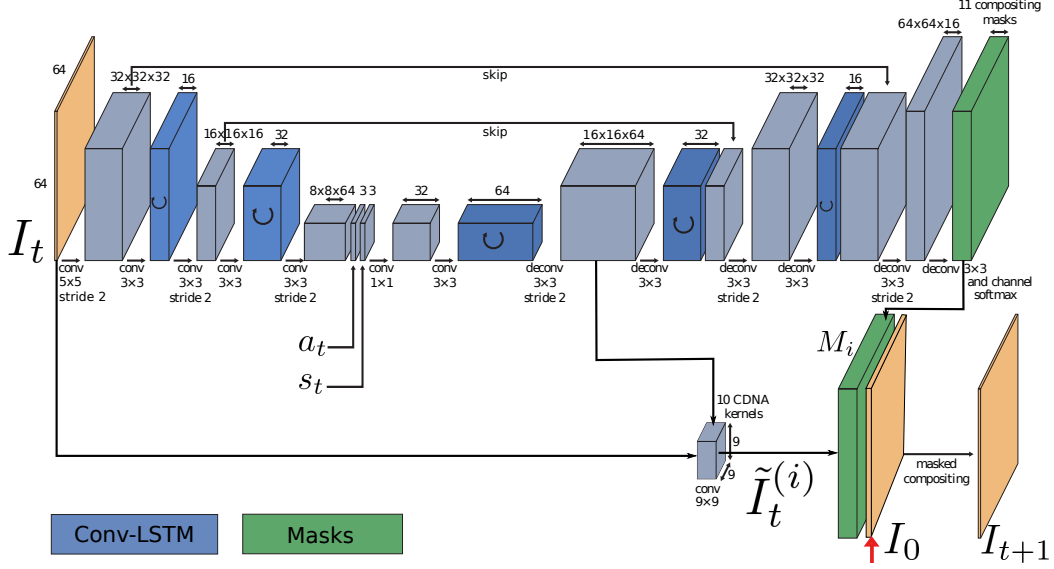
11 compositing masks

64x64x16

32x32x32

16

skip

32x32x32

16

16x16x16

32

skip

16x16x64

32

64

64

$I_t$

8x8x64

3 3

32

64

conv 5x5 stride 2

conv 3×3

conv 3×3 stride 2

conv 3×3

conv 3×3 stride 2

conv 1×1

conv 3×3

deconv 3×3 stride 2

deconv 3×3

deconv 3×3 stride 2

deconv 3×3

deconv 3×3 stride 2

deconv

3×3 and channel softmax

$a_t$

$s_t$

$M_i$

10 CDNA kernels

9

9

conv 9×9

$\tilde{I}_t^{(i)}$

masked compositing

$I_0$

$I_{t+1}$

Conv-LSTM

Masks